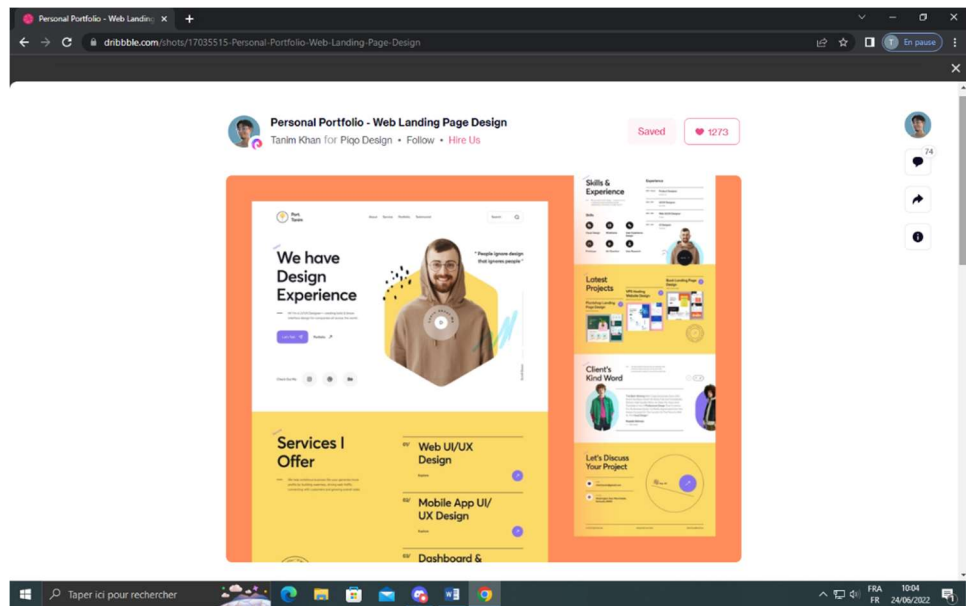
Personal Portfolio - Web Landing ×
+
dribbble.com/shots/17035515-Personal-Portfolio-Web-Landing-Page-Design
T En pause

Personal Portfolio - Web Landing Page Design
Tanim Khan for Piqo Design • Follow • Hire Us
Saved
1273
74

Port. Tanim
About Service Portfolio Testimonial
Search

We have Design Experience

" People ignore design that ignores people "

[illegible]

Services I Offer

01' Web UI/UX Design

02' Mobile App UI/ UX Design

03' Dashboard &

Skills & Experience

Latest Projects

Client's Kind Word

Let's Discuss Your Project

Taper ici pour rechercher
FRA FR
10:04
24/06/2022